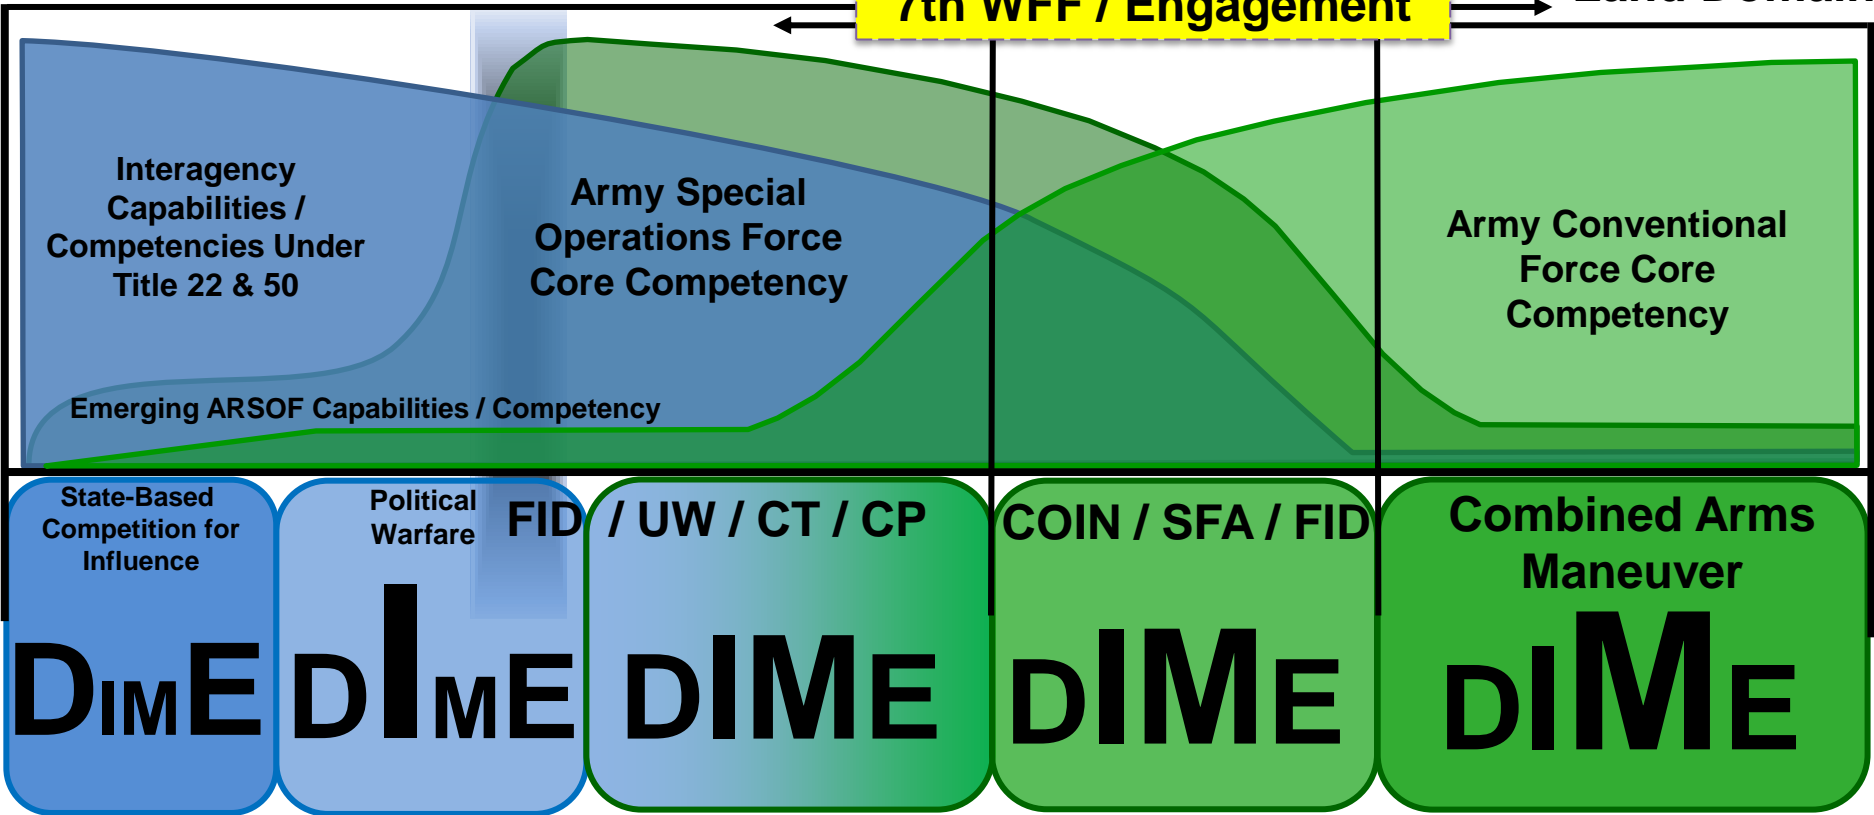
7th WFF / Engagement

Land Domain

Interagency Capabilities / Competencies Under Title 22 & 50

Army Special Operations Force Core Competency

Army Conventional Force Core Competency

Emerging ARSOF Capabilities / Competency

State-Based Competition for Influence

DIME

Political Warfare

DIME

FID / UW / CT / CP

DIME

COIN / SFA / FID

DIME

Combined Arms Maneuver

DIME